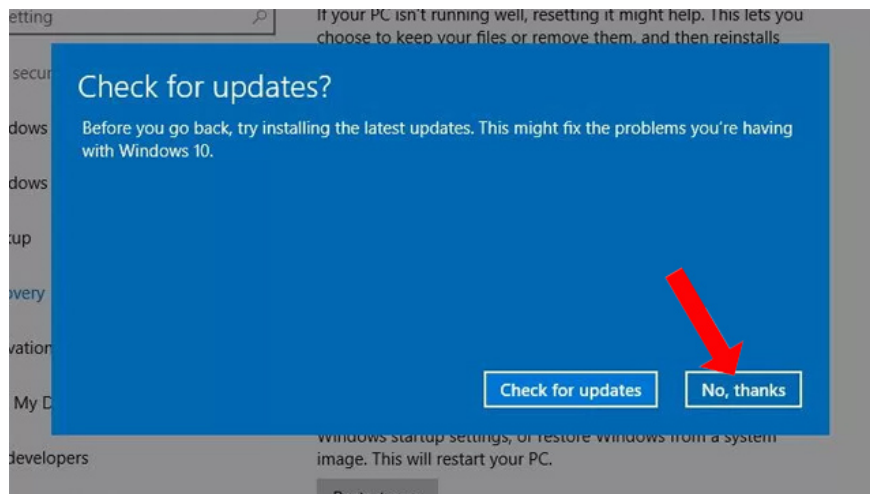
etting

secur

dows

dows

tup

overy

vation

My D

developers

If your PC isn't running well, resetting it might help. This lets you choose to keep your files or remove them, and then reinstalls

Check for updates?

Before you go back, try installing the latest updates. This might fix the problems you're having with Windows 10.

Check for updates

No, thanks

Windows startup settings, or restore Windows from a system image. This will restart your PC.